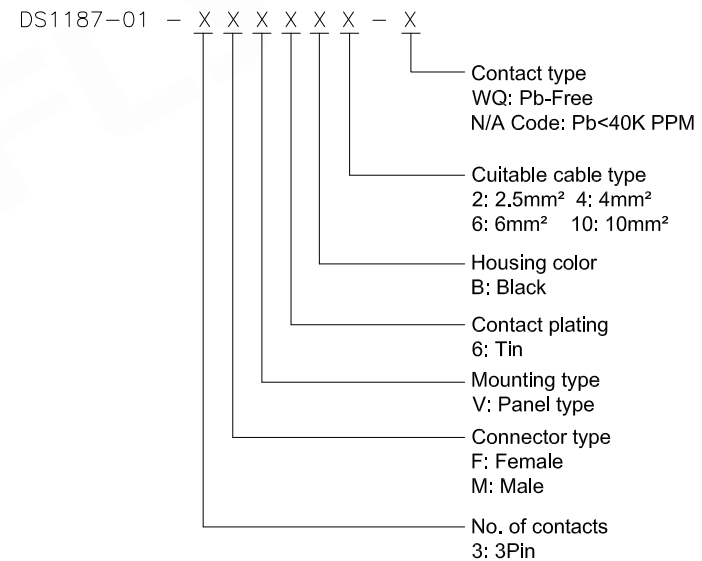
DS1187-01 – X X X X X X – X

Contact type
WQ: Pb-Free
N/A Code: Pb<40K PPM

Cuitable cable type
2: 2.5mm² 4: 4mm²
6: 6mm² 10: 10mm²

Housing color
B: Black

Contact plating
6: Tin

Mounting type
V: Panel type

Connector type
F: Female
M: Male

No. of contacts
3: 3Pin